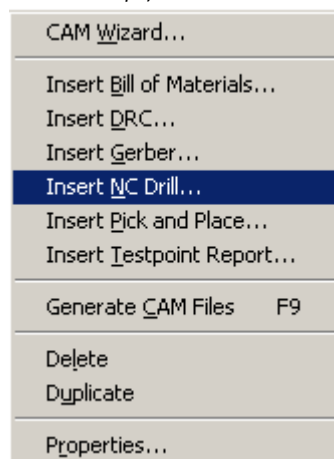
CAM Wizard...

Insert Bill of Materials...
Insert DRC...
Insert Gerber...
Insert NC Drill...
Insert Pick and Place...
Insert Testpoint Report...

Generate CAM Files F9

Delete
Duplicate

Properties...